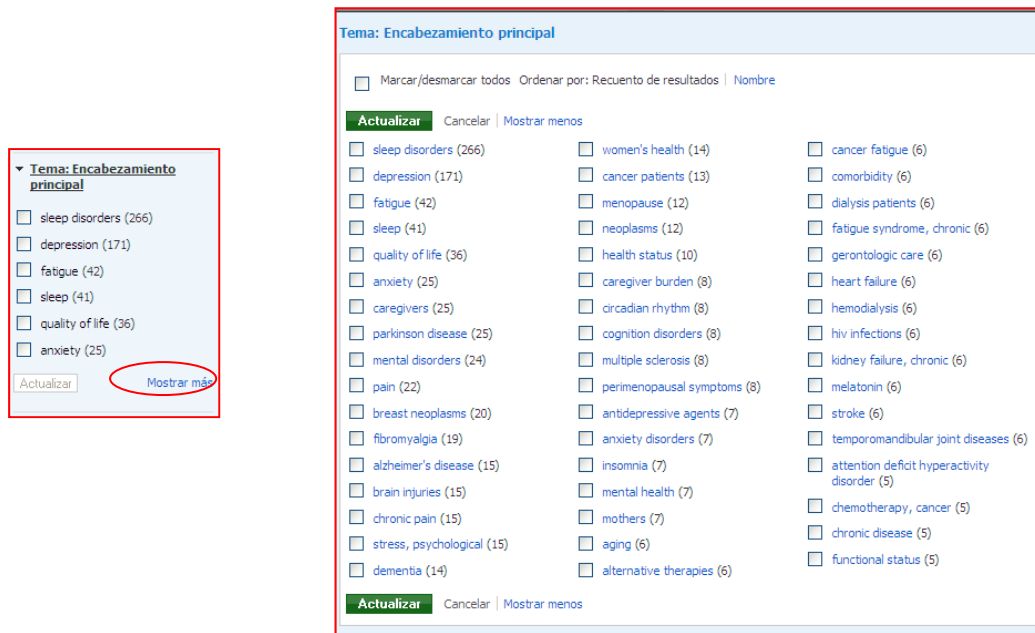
Tema: Encabezamiento principal

sleep disorders (266)
depression (171)
fatigue (42)
sleep (41)
quality of life (36)
anxiety (25)

Actualizar Mostrar más

Tema: Encabezamiento principal

Marcar/desmarcar todos Ordenar por: Recuento de resultados | Nombre

Actualizar Cancelar | Mostrar menos

sleep disorders (266)
depression (171)
fatigue (42)
sleep (41)
quality of life (36)
anxiety (25)
caregivers (25)
parkinson disease (25)
mental disorders (24)
pain (22)
breast neoplasms (20)
fibromyalgia (19)
alzheimer's disease (15)
brain injuries (15)
chronic pain (15)
stress, psychological (15)
dementia (14)

women's health (14)
cancer patients (13)
menopause (12)
neoplasms (12)
health status (10)
caregiver burden (8)
circadian rhythm (8)
cognition disorders (8)
multiple sclerosis (8)
perimenopausal symptoms (8)
antidepressive agents (7)
anxiety disorders (7)
insomnia (7)
mental health (7)
mothers (7)
aging (6)
alternative therapies (6)

cancer fatigue (6)
comorbidity (6)
dialysis patients (6)
fatigue syndrome, chronic (6)
gerontologic care (6)
heart failure (6)
hemodialysis (6)
hiv infections (6)
kidney failure, chronic (6)
melatonin (6)
stroke (6)
temporomandibular joint diseases (6)
attention deficit hyperactivity disorder (5)
chemotherapy, cancer (5)
chronic disease (5)
functional status (5)

Actualizar Cancelar | Mostrar menos